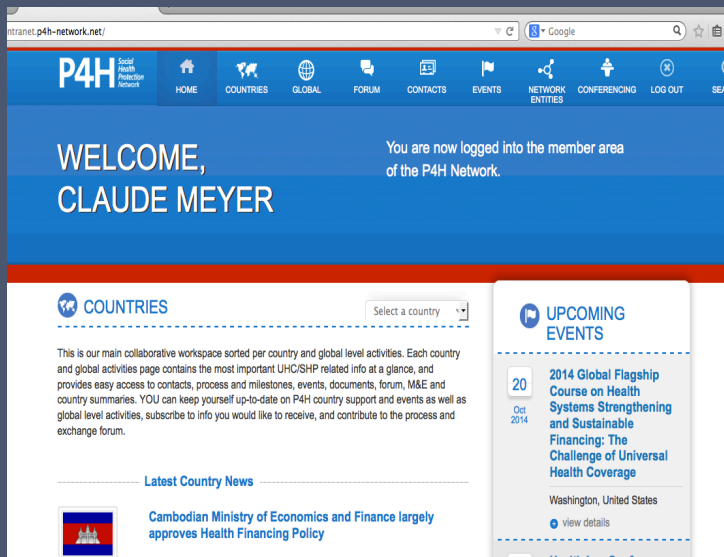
ntranet.p4h-network.net/

Google

P4H Social Health Protection Network

HOME COUNTRIES GLOBAL FORUM CONTACTS EVENTS NETWORK ENTITIES CONFERENCING LOG OUT SEA

WELCOME, CLAUDE MEYER

You are now logged into the member area of the P4H Network.

COUNTRIES

Select a country

This is our main collaborative workspace sorted per country and global level activities. Each country and global activities page contains the most important UHC/SHP related info at a glance, and provides easy access to contacts, process and milestones, events, documents, forum, M&E and country summaries. YOU can keep yourself up-to-date on P4H country support and events as well as global level activities, subscribe to info you would like to receive, and contribute to the process and exchange forum.

Latest Country News

Cambodian Ministry of Economics and Finance largely approves Health Financing Policy

UPCOMING EVENTS

20 Oct 2014

2014 Global Flagship Course on Health Systems Strengthening and Sustainable Financing: The Challenge of Universal Health Coverage

Washington, United States

view details